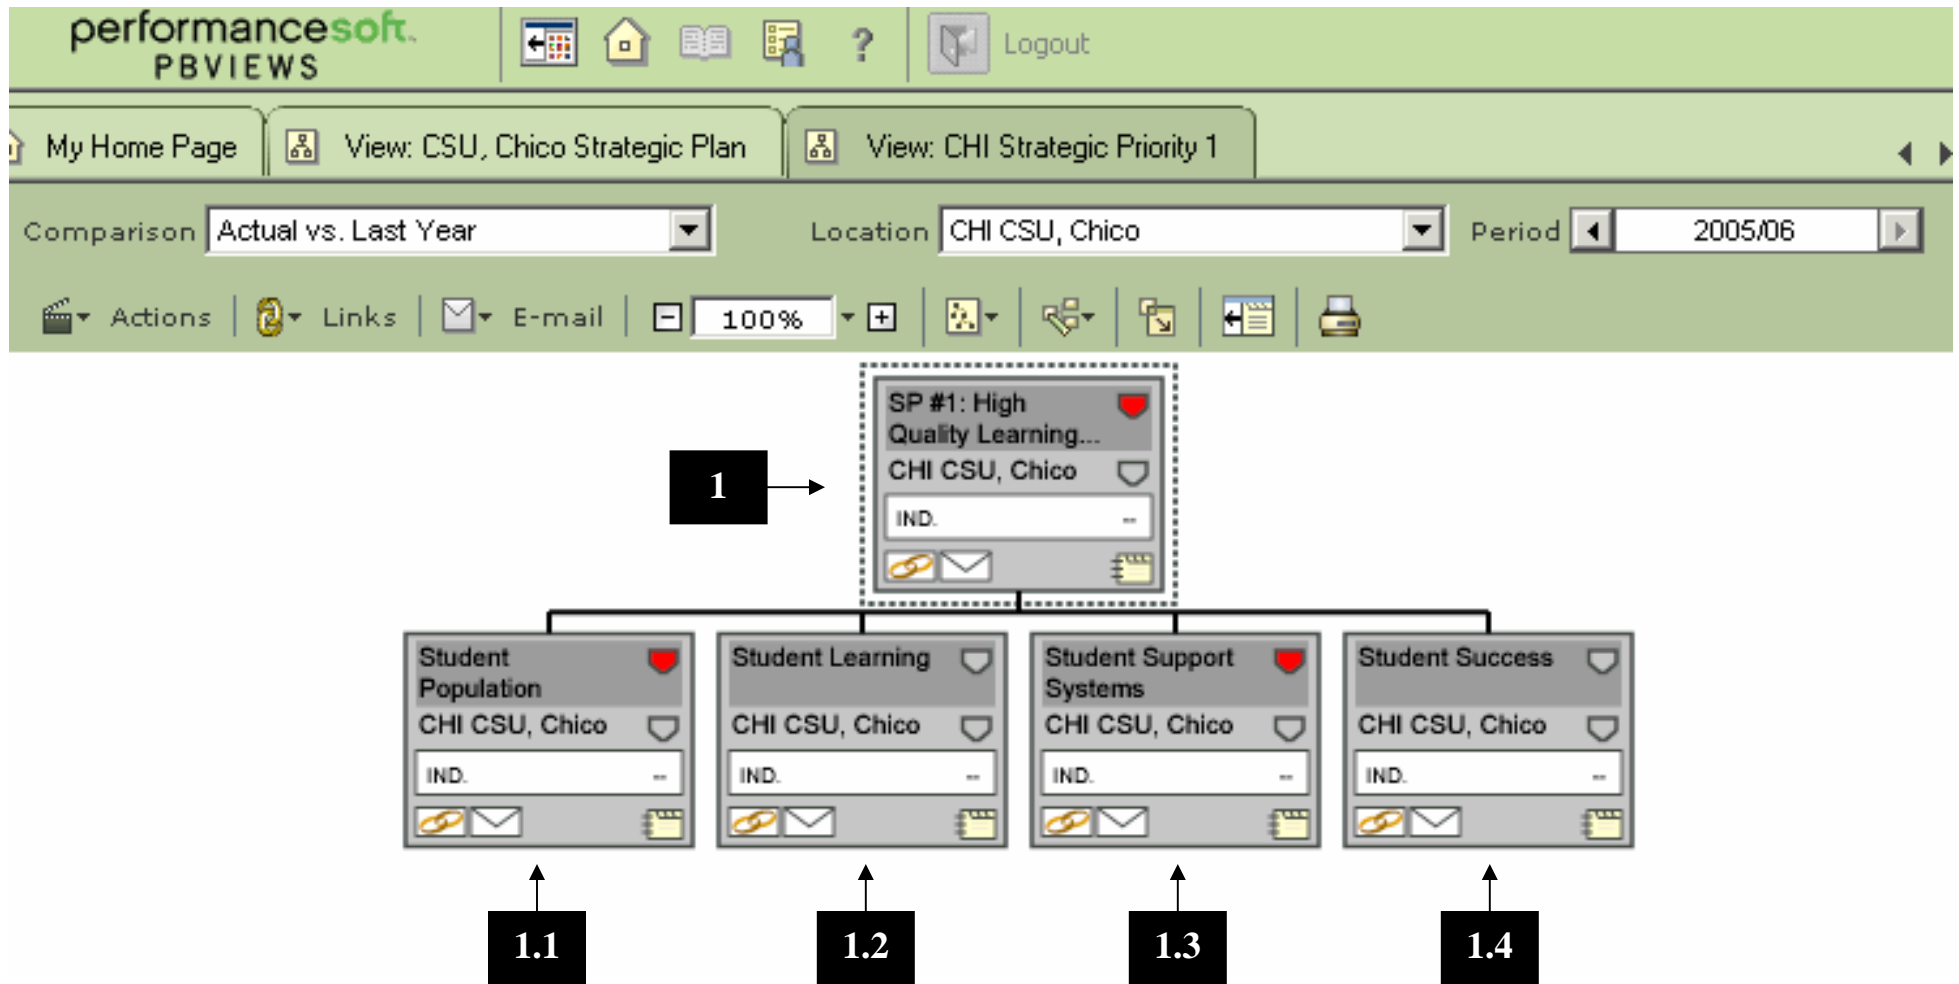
performancesoft
PBVIEWS

? Logout

My Home Page | View: CSU, Chico Strategic Plan | View: CHI Strategic Priority 1

Comparison Actual vs. Last Year
Location CHI CSU, Chico
Period 2005/06

Actions Links E-mail 100%

SP #1: High Quality Learning...
CHI CSU, Chico
IND. --

1

Student Population
CHI CSU, Chico
IND. --

Student Learning
CHI CSU, Chico
IND. --

Student Support Systems
CHI CSU, Chico
IND. --

Student Success
CHI CSU, Chico
IND. --

1.1 1.2 1.3 1.4